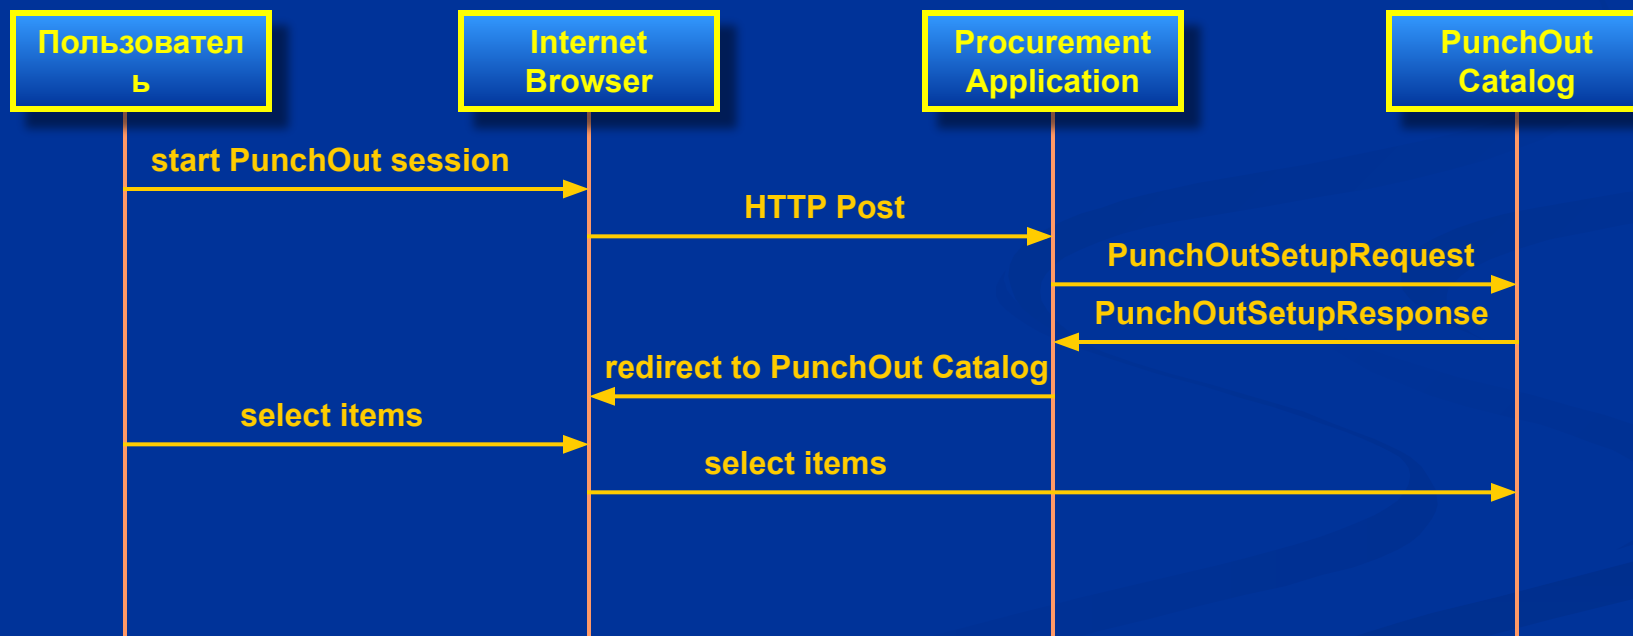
Пользовател ь

Internet Browser

Procurement Application

PunchOut Catalog

start PunchOut session

HTTP Post

PunchOutSetupRequest

PunchOutSetupResponse

redirect to PunchOut Catalog

select items

select items